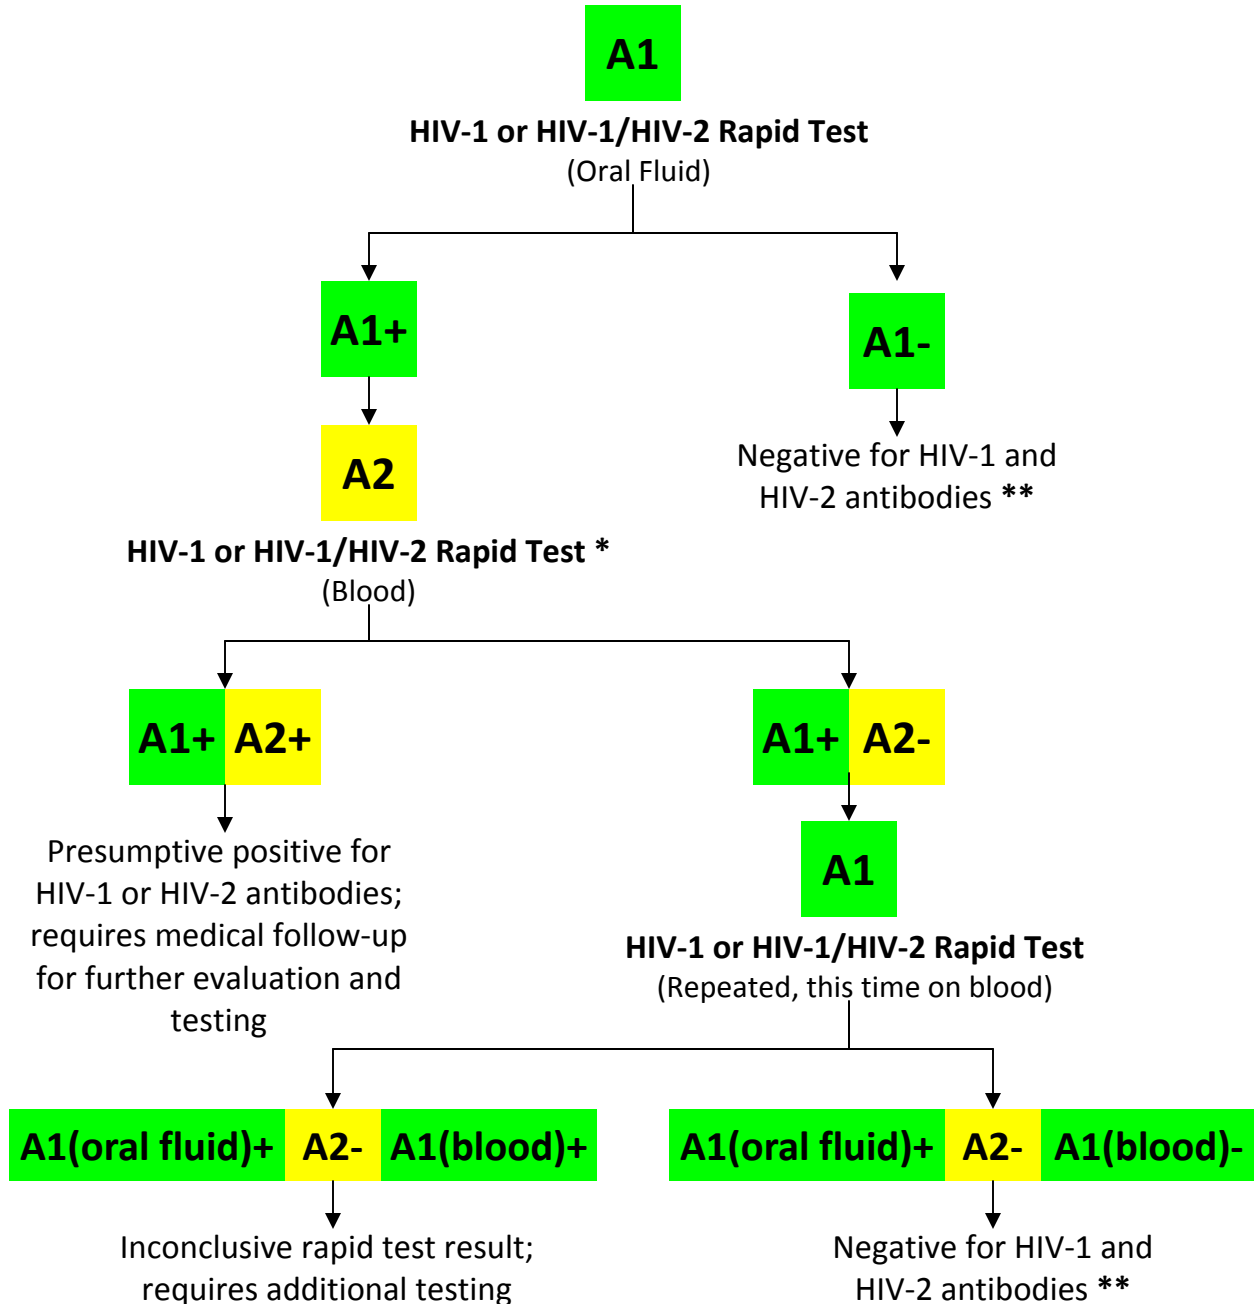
A1

HIV-1 or HIV-1/HIV-2 Rapid Test
(Oral Fluid)

A1+

A1-

Negative for HIV-1 and HIV-2 antibodies **

A2

HIV-1 or HIV-1/HIV-2 Rapid Test *
(Blood)

A1+ A2+

Presumptive positive for HIV-1 or HIV-2 antibodies; requires medical follow-up for further evaluation and testing

A1+ A2-

A1

HIV-1 or HIV-1/HIV-2 Rapid Test
(Repeated, this time on blood)

A1(oral fluid)+ A2- A1(blood)+

Inconclusive rapid test result; requires additional testing

A1(oral fluid)+ A2- A1(blood)-

Negative for HIV-1 and HIV-2 antibodies **